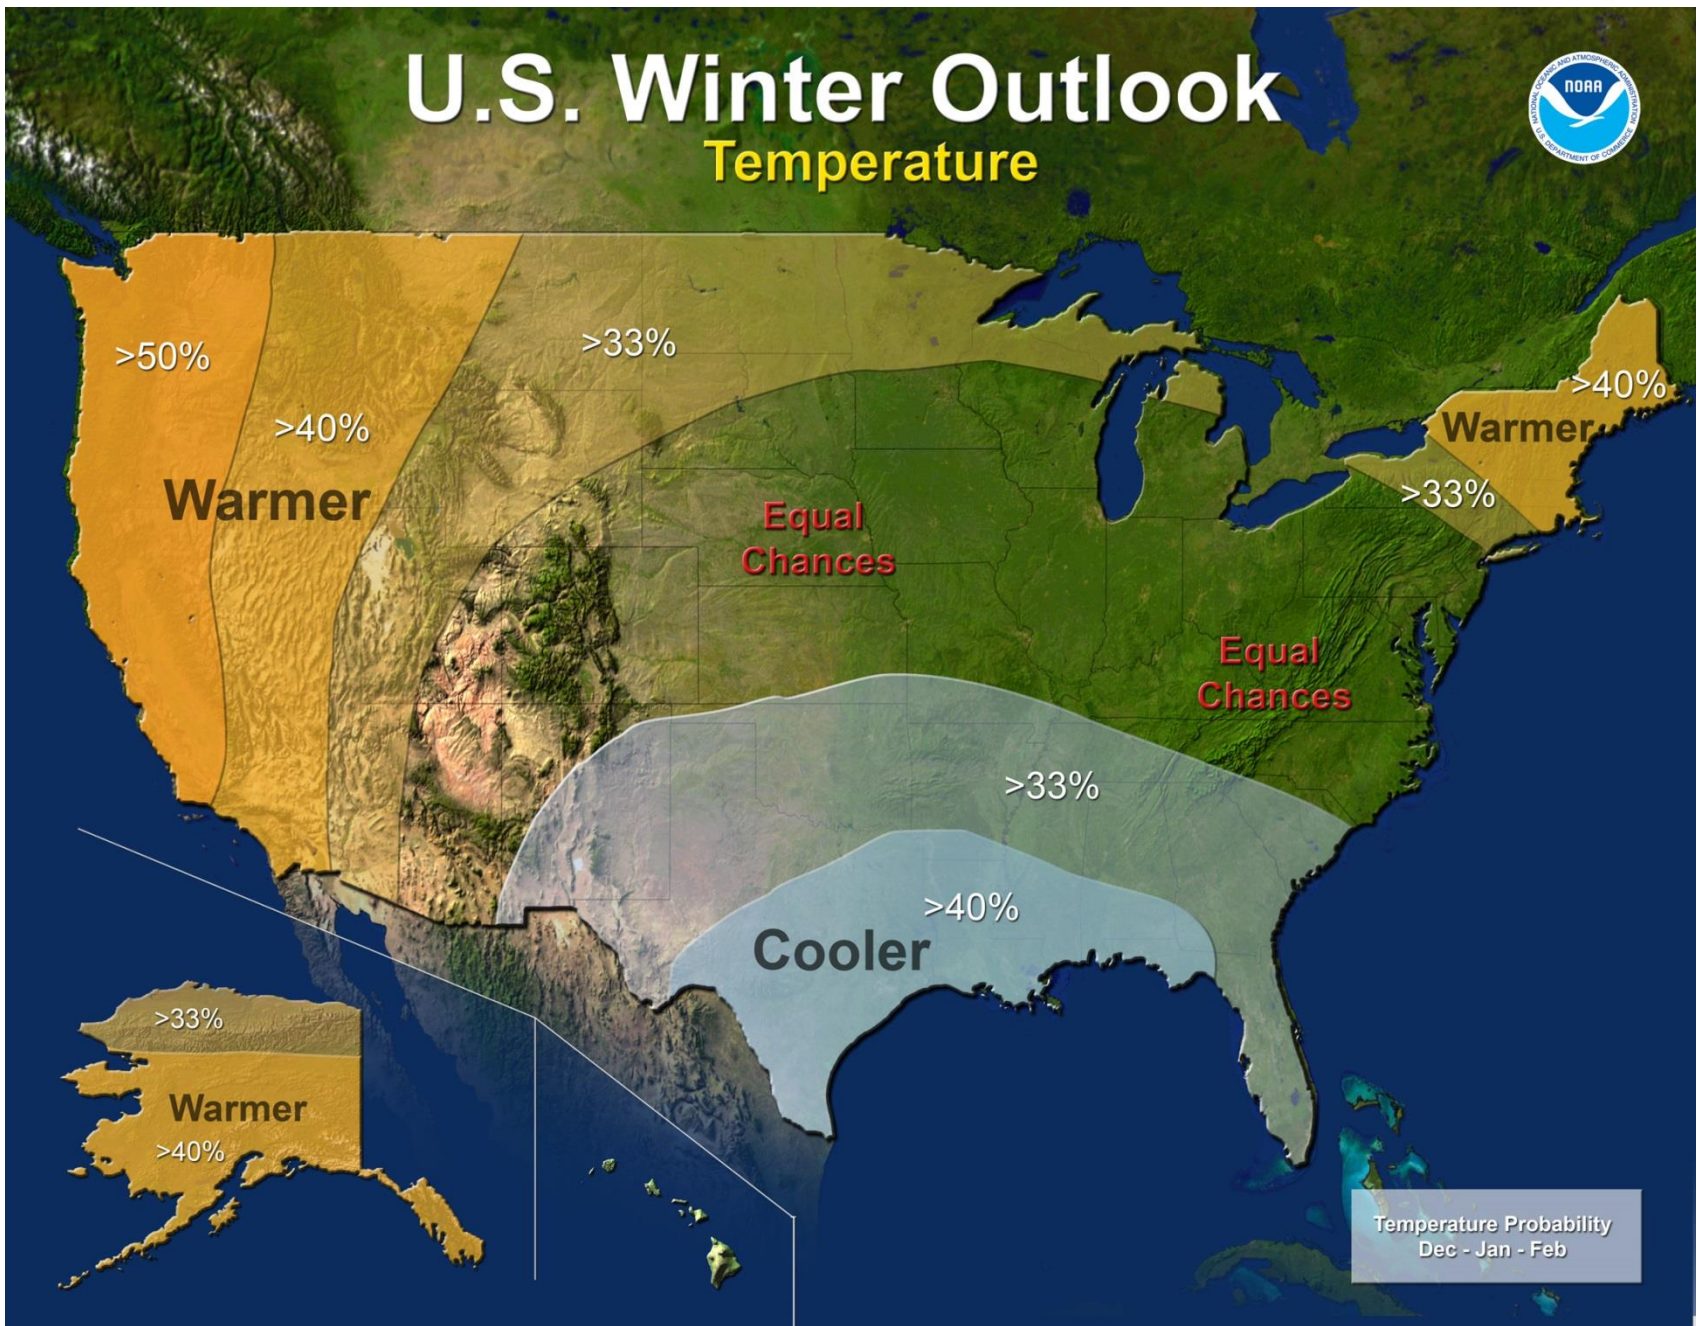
U.S. Winter Outlook
Temperature

NOAA
NATIONAL OCEANIC AND ATMOSPHERIC ADMINISTRATION
U.S. DEPARTMENT OF COMMERCE

>50%
>40%
Warmer
>33%
Equal Chances
>40%
Warmer
>33%
Equal Chances
>33%
>40%
Cooler
>33%
Warmer
>40%

Temperature Probability
Dec - Jan - Feb